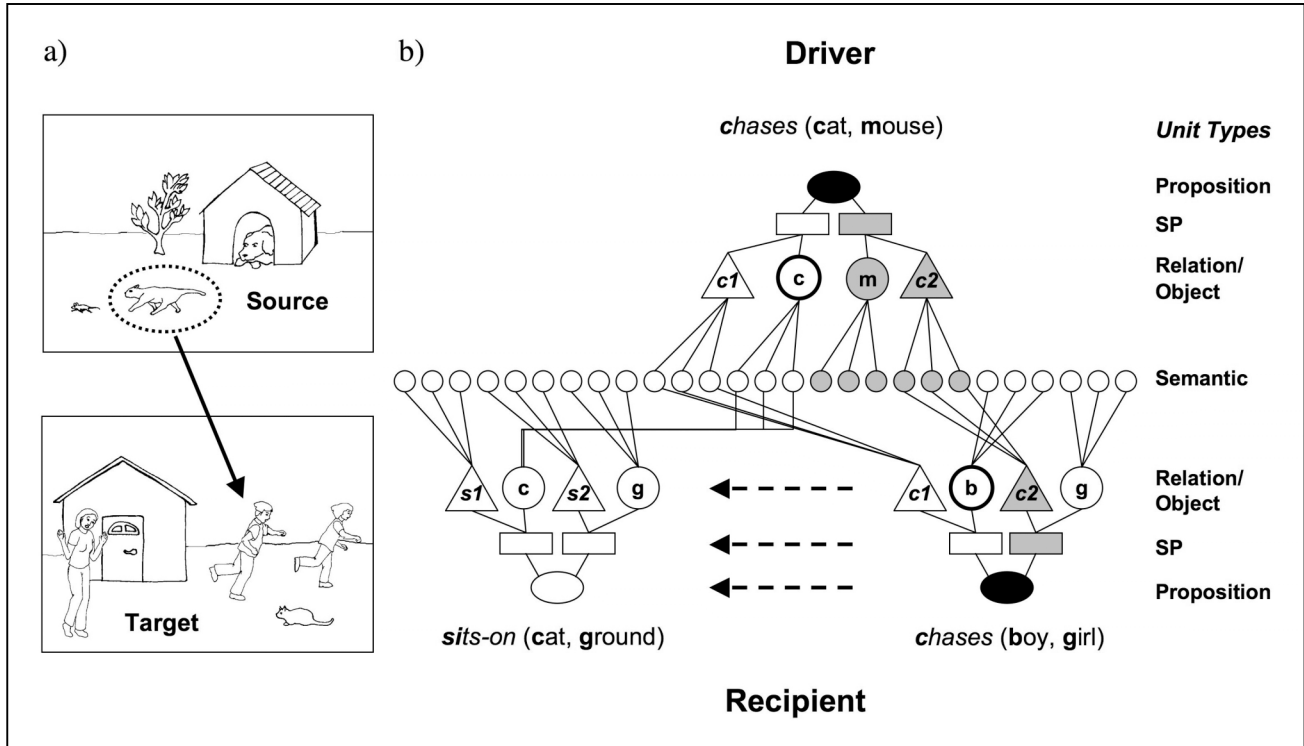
a)

Source

Target

b)

Driver

*c*hases (**c**at, **m**ouse)

*Unit Types*

Proposition

SP

$c1$ c m $c2$

Relation/ Object

Semantic

$s1$ c $s2$ g

$c1$ b $c2$ g

Relation/ Object

SP

Proposition

*si*ts-on (**c**at, **g**round)

*c*hases (**b**oy, **g**irl)

Recipient